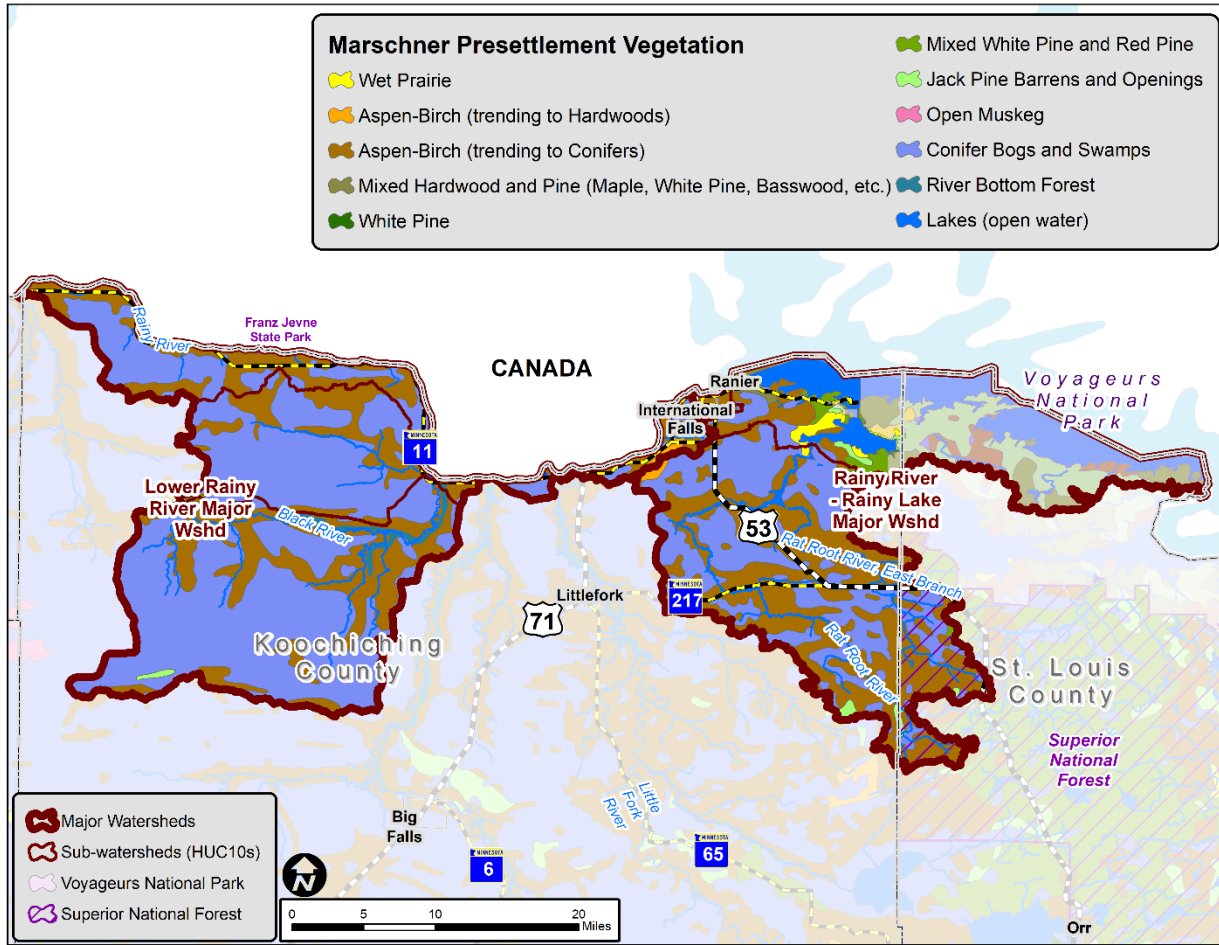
Marschner Presettlement Vegetation

Wet Prairie

Aspen-Birch (trending to Hardwoods)

Aspen-Birch (trending to Conifers)

Mixed Hardwood and Pine (Maple, White Pine, Basswood, etc.)

White Pine

Mixed White Pine and Red Pine

Jack Pine Barrens and Openings

Open Muskeg

Conifer Bogs and Swamps

River Bottom Forest

Lakes (open water)

Rainy River

Franz Jevne State Park

CANADA

Ranier

International Falls

Voyageurs National Park

MINNESOTA 11

Lower Rainy River Major Wshd

Black River

Rainy River - Rainy Lake Major Wshd

53

Rat Root River, East Branch

Littlefork

MINNESOTA 217

71

Rat Root River

Koochiching County

St. Louis County

Superior National Forest

Little Fork River

Big Falls

MINNESOTA 6

MINNESOTA 65

Major Watersheds

Sub-watersheds (HUC10s)

Voyageurs National Park

Superior National Forest

N

0 5 10 20 Miles

Orr